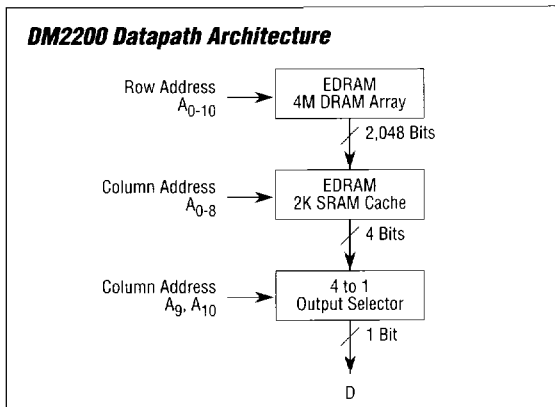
DM2200 Datapath Architecture

Row Address
$A_{0-10}$

EDRAM
4M DRAM Array

2,048 Bits

Column Address
$A_{0-8}$

EDRAM
2K SRAM Cache

4 Bits

Column Address
$A_9$, $A_{10}$

4 to 1
Output Selector

1 Bit

D